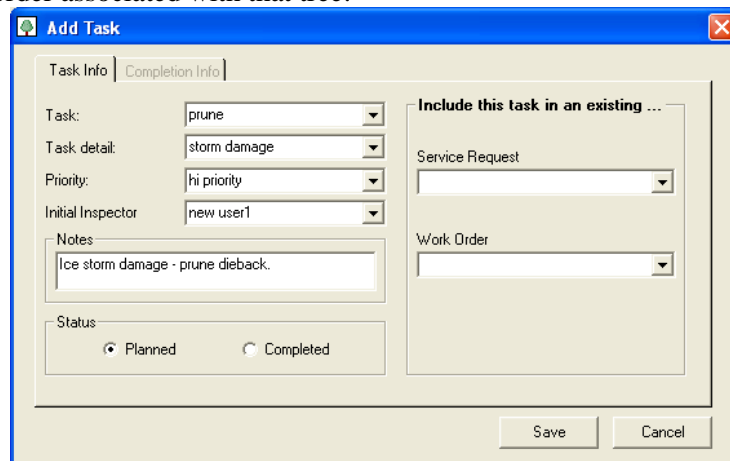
order associated with that tree.

Add Task

Task Info | Completion Info

Task: prune
Task detail: storm damage
Priority: hi priority
Initial Inspector new user1

Notes
Ice storm damage - prune dieback.

Status
Planned Completed

Include this task in an existing ...

Service Request

Work Order

Save Cancel